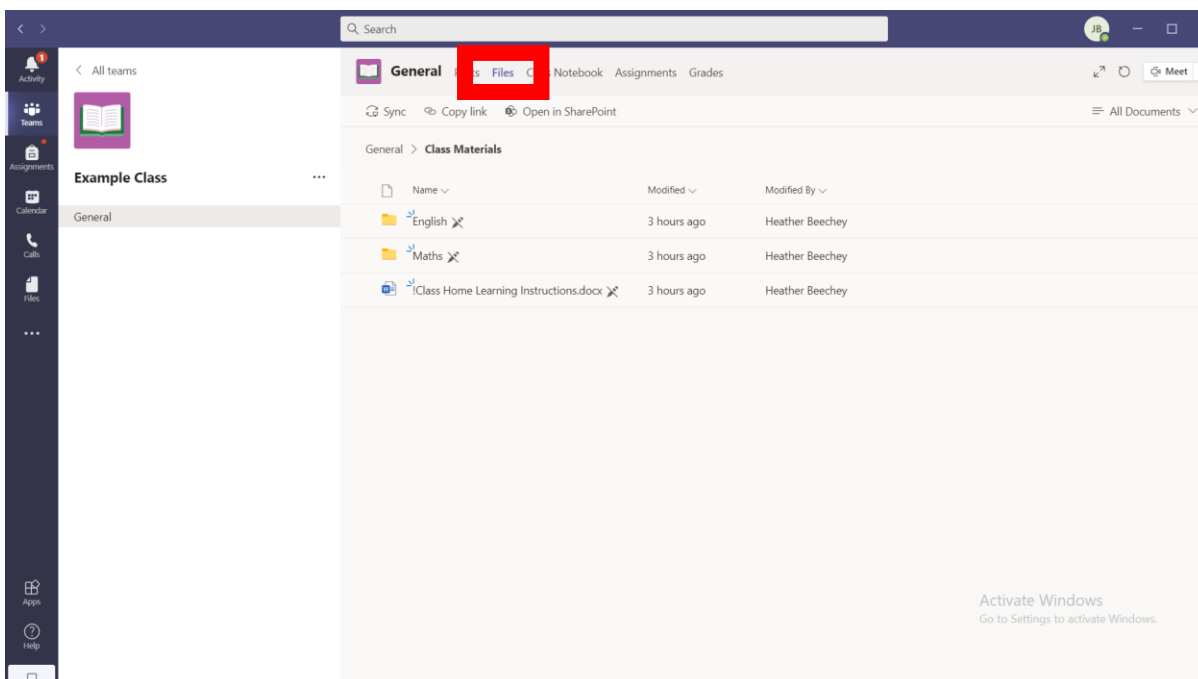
Search

JB

1
Activity

Teams

Assignments

Calendar

Calls

Files

...

Apps

Help

All teams

Example Class ...

General

General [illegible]s Files C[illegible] Notebook Assignments Grades

Meet

Sync Copy link Open in SharePoint

All Documents

General > Class Materials

| Name | Modified | Modified By |
|---|---|---|
| English | 3 hours ago | Heather Beechey |
| Maths | 3 hours ago | Heather Beechey |
| !Class Home Learning Instructions.docx | 3 hours ago | Heather Beechey |

Activate Windows
Go to Settings to activate Windows.